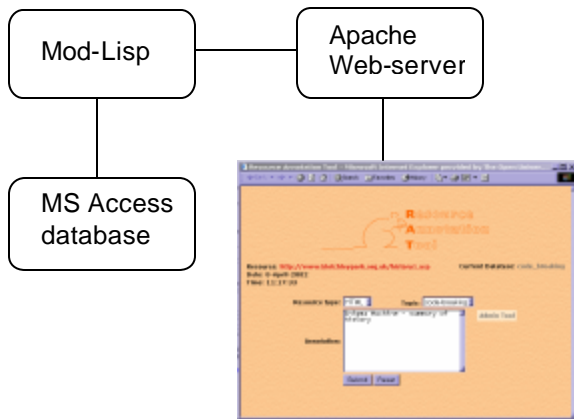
Mod-Lisp

Apache Web-server

MS Access database

Resource Annotation Tool - Microsoft Internet Explorer provided by The Open University

Resource Annotation Tool

Resource: http://www.bletchleypark.org.uk/history.asp
Date: 8 April 2002
Time: 12:17:39

Current Database: code_breaking

Resource type: HTML
Topic: code-breaking

Edgar Buchfar - history of Bletchley

Annotation:

Delete Tool

Submit Pause